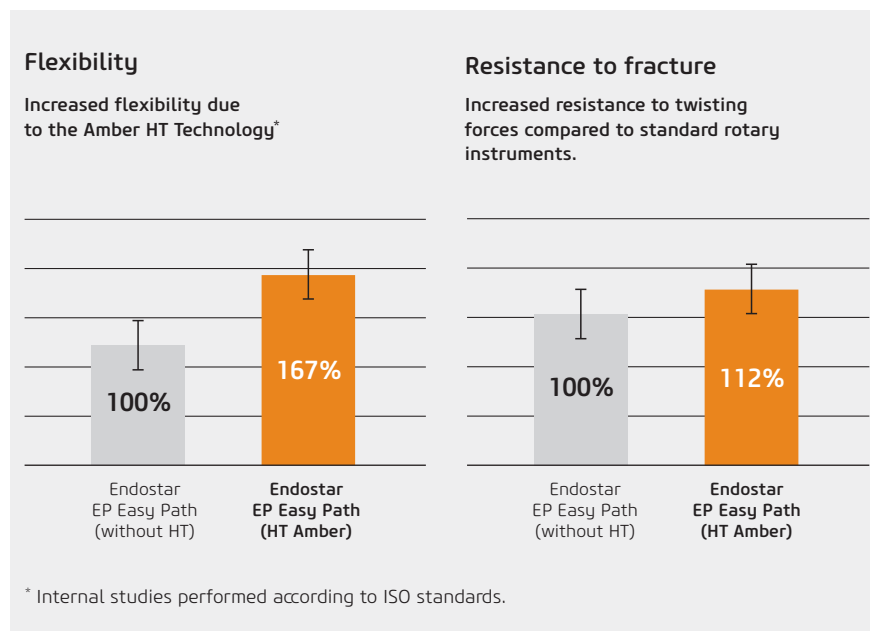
Flexibility

Increased flexibility due to the Amber HT Technology*

100%

167%

Endostar EP Easy Path (without HT)

Endostar EP Easy Path (HT Amber)

Resistance to fracture

Increased resistance to twisting forces compared to standard rotary instruments.

100%

112%

Endostar EP Easy Path (without HT)

Endostar EP Easy Path (HT Amber)

* Internal studies performed according to ISO standards.